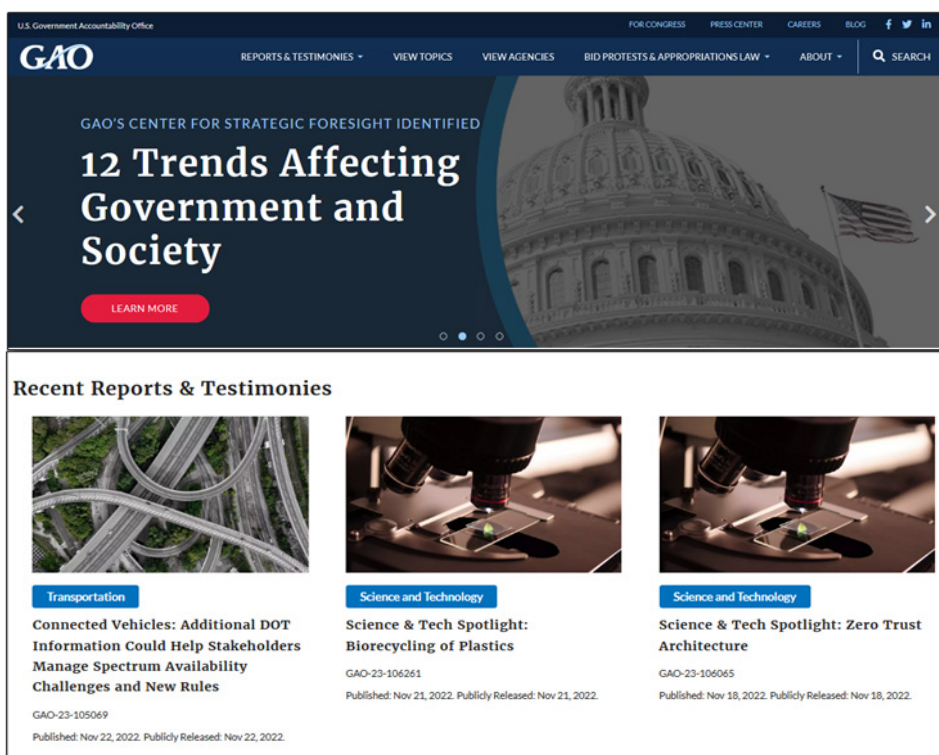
U.S. Government Accountability Office

FOR CONGRESS PRESS CENTER CAREERS BLOG f in

GAO

REPORTS & TESTIMONIES VIEW TOPICS VIEW AGENCIES BID PROTESTS & APPROPRIATIONS LAW ABOUT SEARCH

GAO'S CENTER FOR STRATEGIC FORESIGHT IDENTIFIED

12 Trends Affecting Government and Society

LEARN MORE

Recent Reports & Testimonies

Transportation

Connected Vehicles: Additional DOT Information Could Help Stakeholders Manage Spectrum Availability Challenges and New Rules

GAO-23-105069

Published: Nov 22, 2022. Publicly Released: Nov 22, 2022.

Science and Technology

Science & Tech Spotlight: Biorecycling of Plastics

GAO-23-106261

Published: Nov 21, 2022. Publicly Released: Nov 21, 2022.

Science and Technology

Science & Tech Spotlight: Zero Trust Architecture

GAO-23-106065

Published: Nov 18, 2022. Publicly Released: Nov 18, 2022.